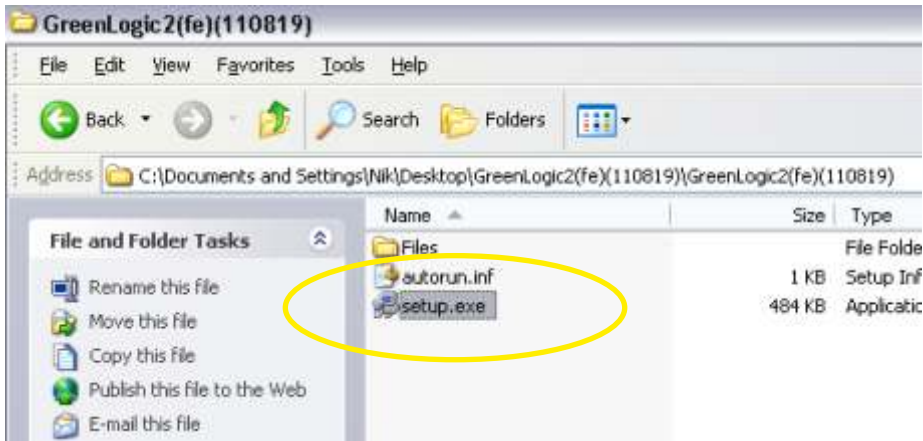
GreenLogic2(fe)(110819)

File Edit View Favorites Tools Help

Back Search Folders

Address C:\Documents and Settings\Nik\Desktop\GreenLogic2(fe)(110819)\GreenLogic2(fe)(110819)

File and Folder Tasks

Rename this file
Move this file
Copy this file
Publish this file to the Web
E-mail this file

| Name | Size | Type |
|---|---|---|
| Files | | File Folde |
| autorun.inf | 1 KB | Setup Inf |
| setup.exe | 484 KB | Applicatio |